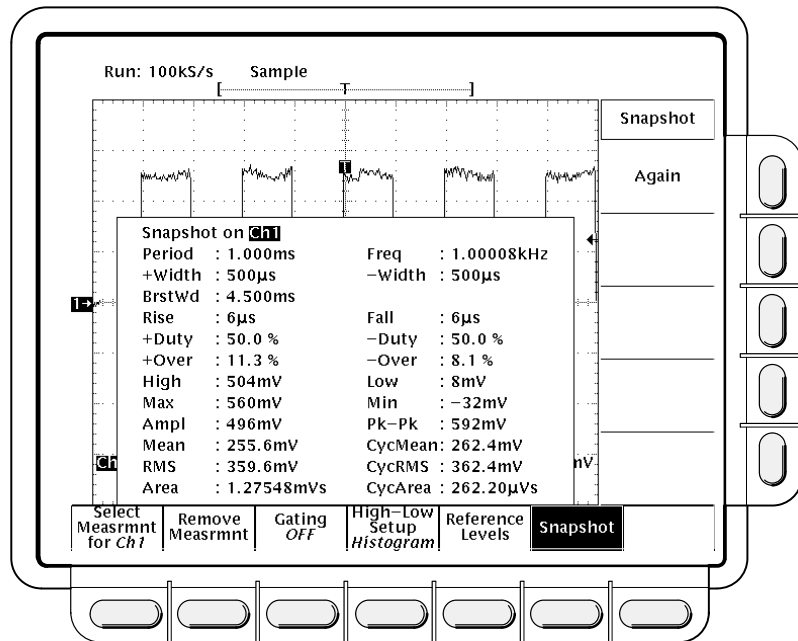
Run: 100kS/s Sample

T

Snapshot

Again

1→

Snapshot on Ch1

| | | | |
|---|---|---|---|
| Period | : 1.000ms | Freq | : 1.00008kHz |
| +Width | : 500µs | −Width | : 500µs |
| BrstWd | : 4.500ms | | |
| Rise | : 6µs | Fall | : 6µs |
| +Duty | : 50.0 % | −Duty | : 50.0 % |
| +Over | : 11.3 % | −Over | : 8.1 % |
| High | : 504mV | Low | : 8mV |
| Max | : 560mV | Min | : −32mV |
| Ampl | : 496mV | Pk−Pk | : 592mV |
| Mean | : 255.6mV | CycMean | : 262.4mV |
| RMS | : 359.6mV | CycRMS | : 362.4mV |
| Area | : 1.27548mVs | CycArea | : 262.20µVs |

Ch

mV

Select Measrmnt for Ch1

Remove Measrmnt

Gating OFF

High−Low Setup Histogram

Reference Levels

Snapshot